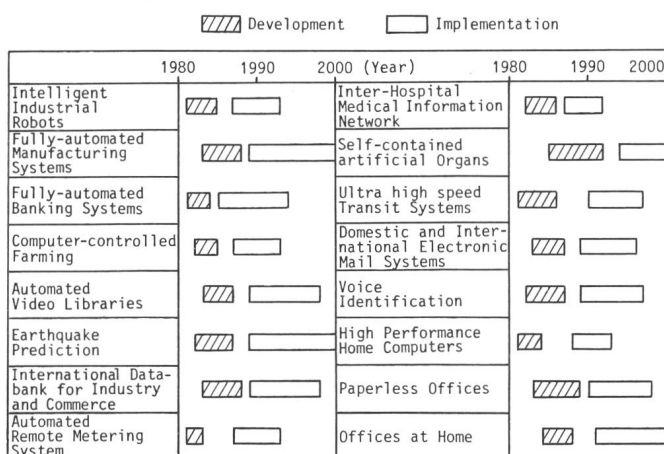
Development Implementation

| 1980 1990 2000 (Year) | | 1980 1990 2000 | |
|---|---|---|---|
| Intelligent Industrial Robots | | Inter-Hospital Medical Information Network | |
| Fully-automated Manufacturing Systems | | Self-contained artificial Organs | |
| Fully-automated Banking Systems | | Ultra high speed Transit Systems | |
| Computer-controlled Farming | | Domestic and International Electronic Mail Systems | |
| Automated Video Libraries | | Voice Identification | |
| Earthquake Prediction | | High Performance Home Computers | |
| International Databank for Industry and Commerce | | Paperless Offices | |
| Automated Remote Metering System | | Offices at Home | |